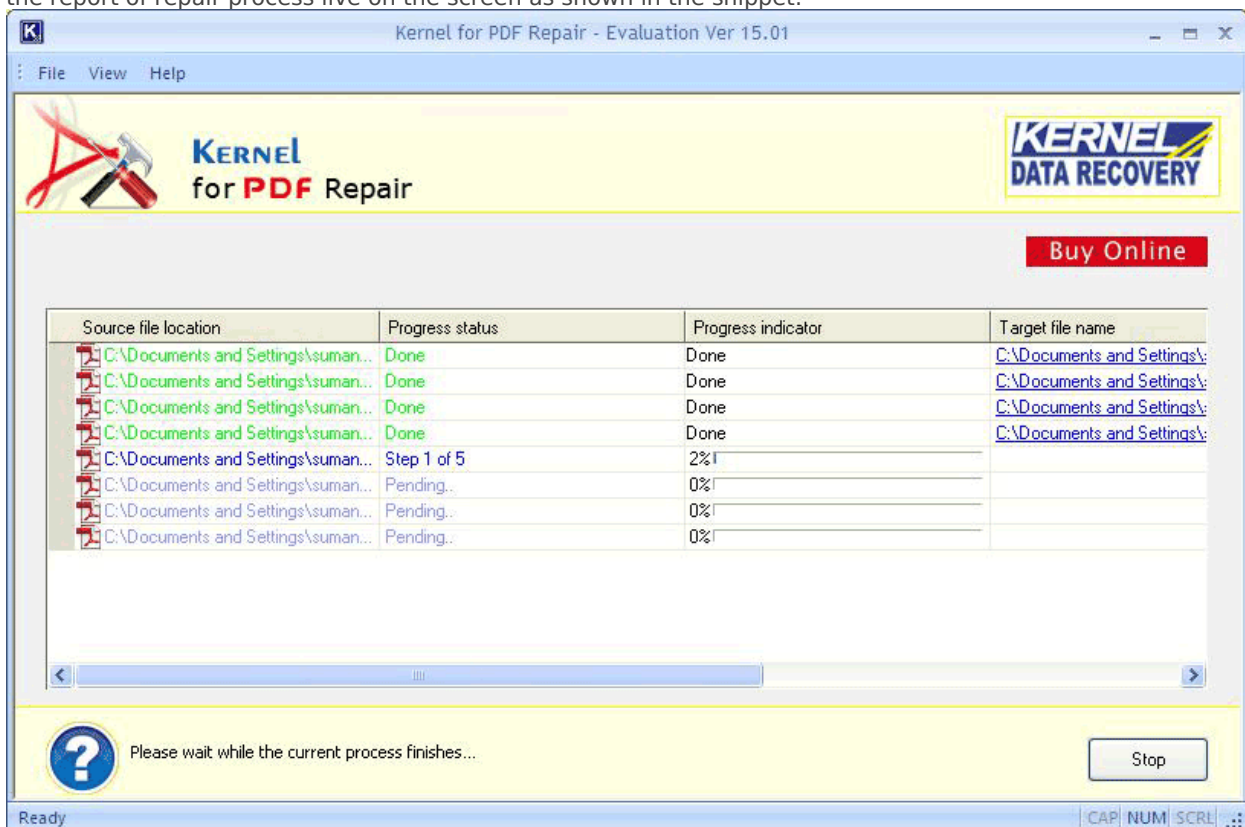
the report of repair process live on the screen as shown in the snippet.

Kernel for PDF Repair - Evaluation Ver 15.01

File View Help

KERNEL for PDF Repair

KERNEL DATA RECOVERY

Buy Online

| Source file location | Progress status | Progress indicator | Target file name |
|---|---|---|---|
| C:\Documents and Settings\suman... | Done | Done | C:\Documents and Settings\: |
| C:\Documents and Settings\suman... | Done | Done | C:\Documents and Settings\: |
| C:\Documents and Settings\suman... | Done | Done | C:\Documents and Settings\: |
| C:\Documents and Settings\suman... | Done | Done | C:\Documents and Settings\: |
| C:\Documents and Settings\suman... | Step 1 of 5 | 2% | |
| C:\Documents and Settings\suman... | Pending.. | 0% | |
| C:\Documents and Settings\suman... | Pending.. | 0% | |
| C:\Documents and Settings\suman... | Pending.. | 0% | |

Please wait while the current process finishes...

Stop

Ready

CAP NUM SCRL